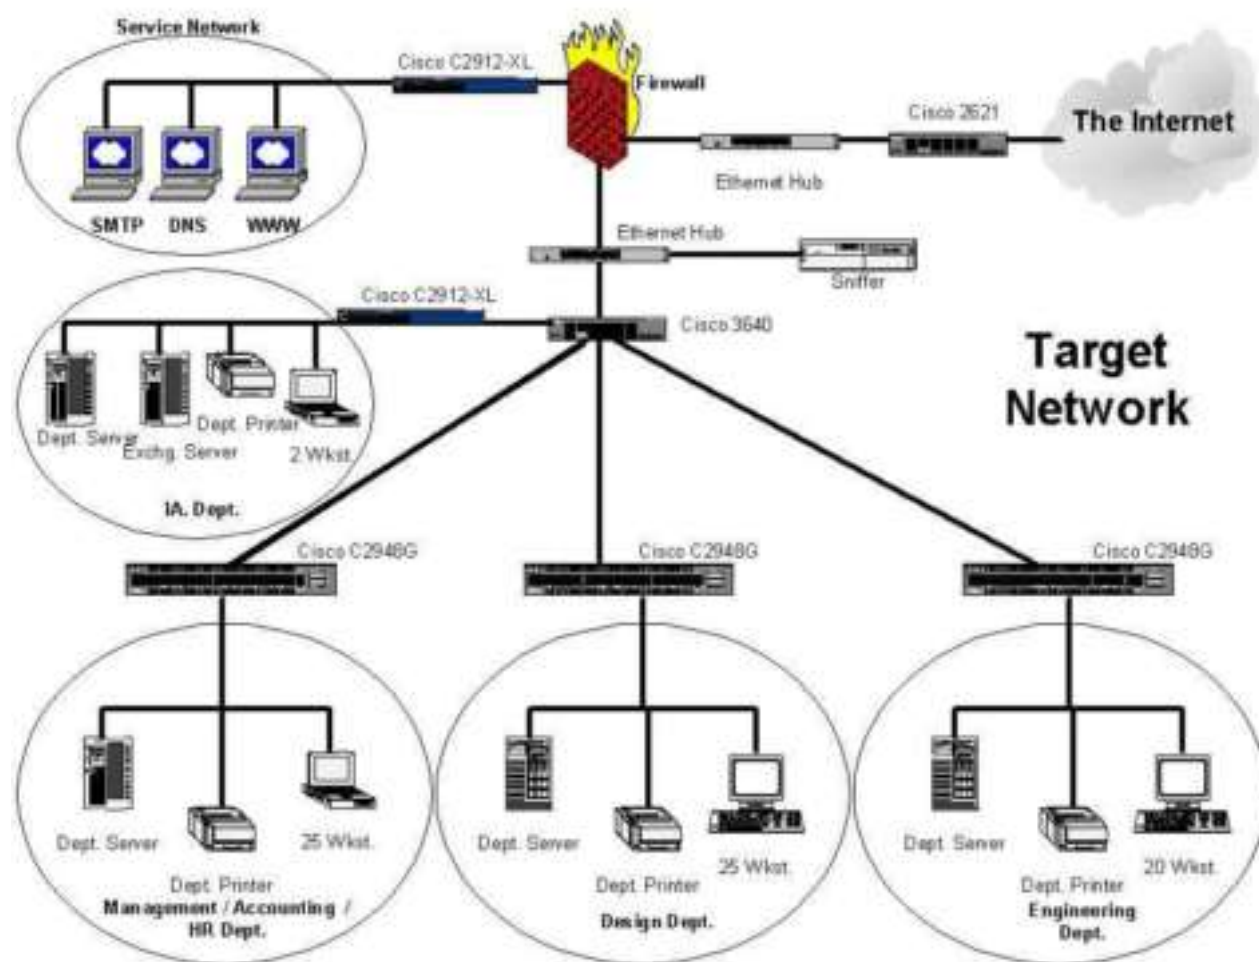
Service Network

SMTP DNS WWW

Cisco C2912-XL

Firewall

Cisco 2621

The Internet

Ethernet Hub

Ethernet Hub

Sniffer

Cisco C2912-XL

Cisco 3640

Target Network

Dept. Server Exchg. Server Dept. Printer 2 Wkst.

IA. Dept.

Cisco C2948G

Cisco C2948G

Cisco C2948G

Dept. Server Dept. Printer 25 Wkst.

Management / Accounting / HR Dept.

Dept. Server Dept. Printer 25 Wkst.

Design Dept.

Dept. Server Dept. Printer 20 Wkst.

Engineering Dept.